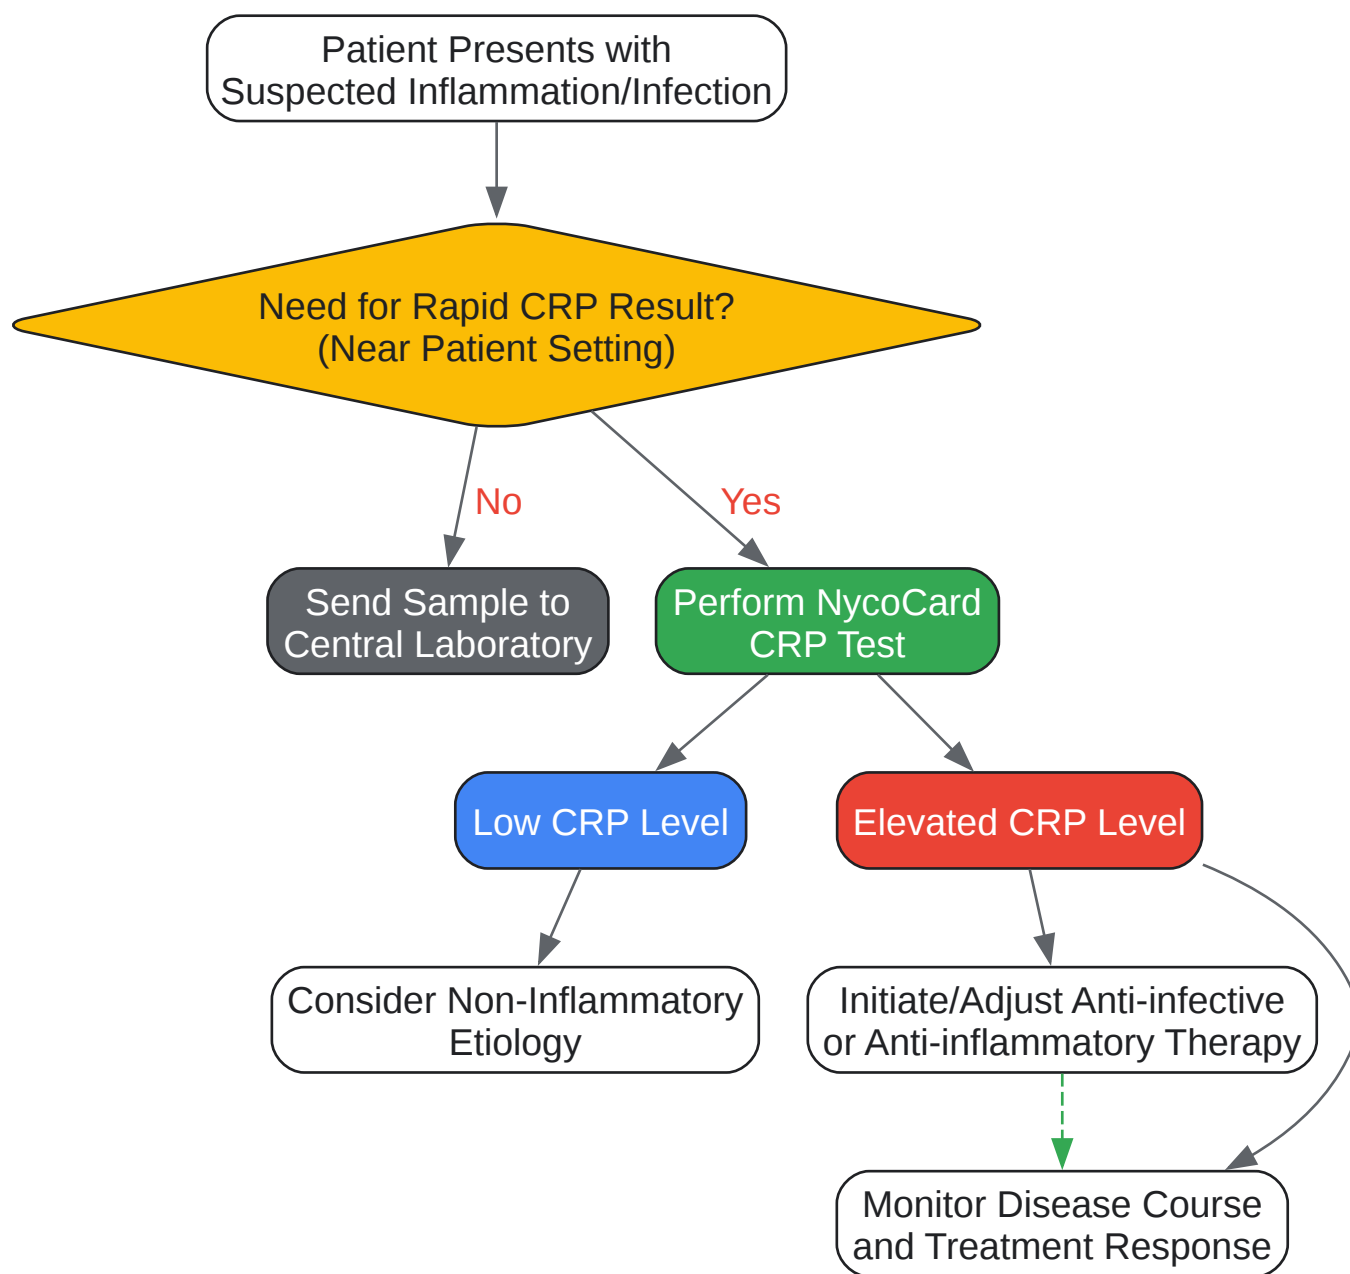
Patient Presents with Suspected Inflammation/Infection

Need for Rapid CRP Result? (Near Patient Setting)

No

Yes

Send Sample to Central Laboratory

Perform NycoCard CRP Test

Low CRP Level

Elevated CRP Level

Consider Non-Inflammatory Etiology

Initiate/Adjust Anti-infective or Anti-inflammatory Therapy

Monitor Disease Course and Treatment Response